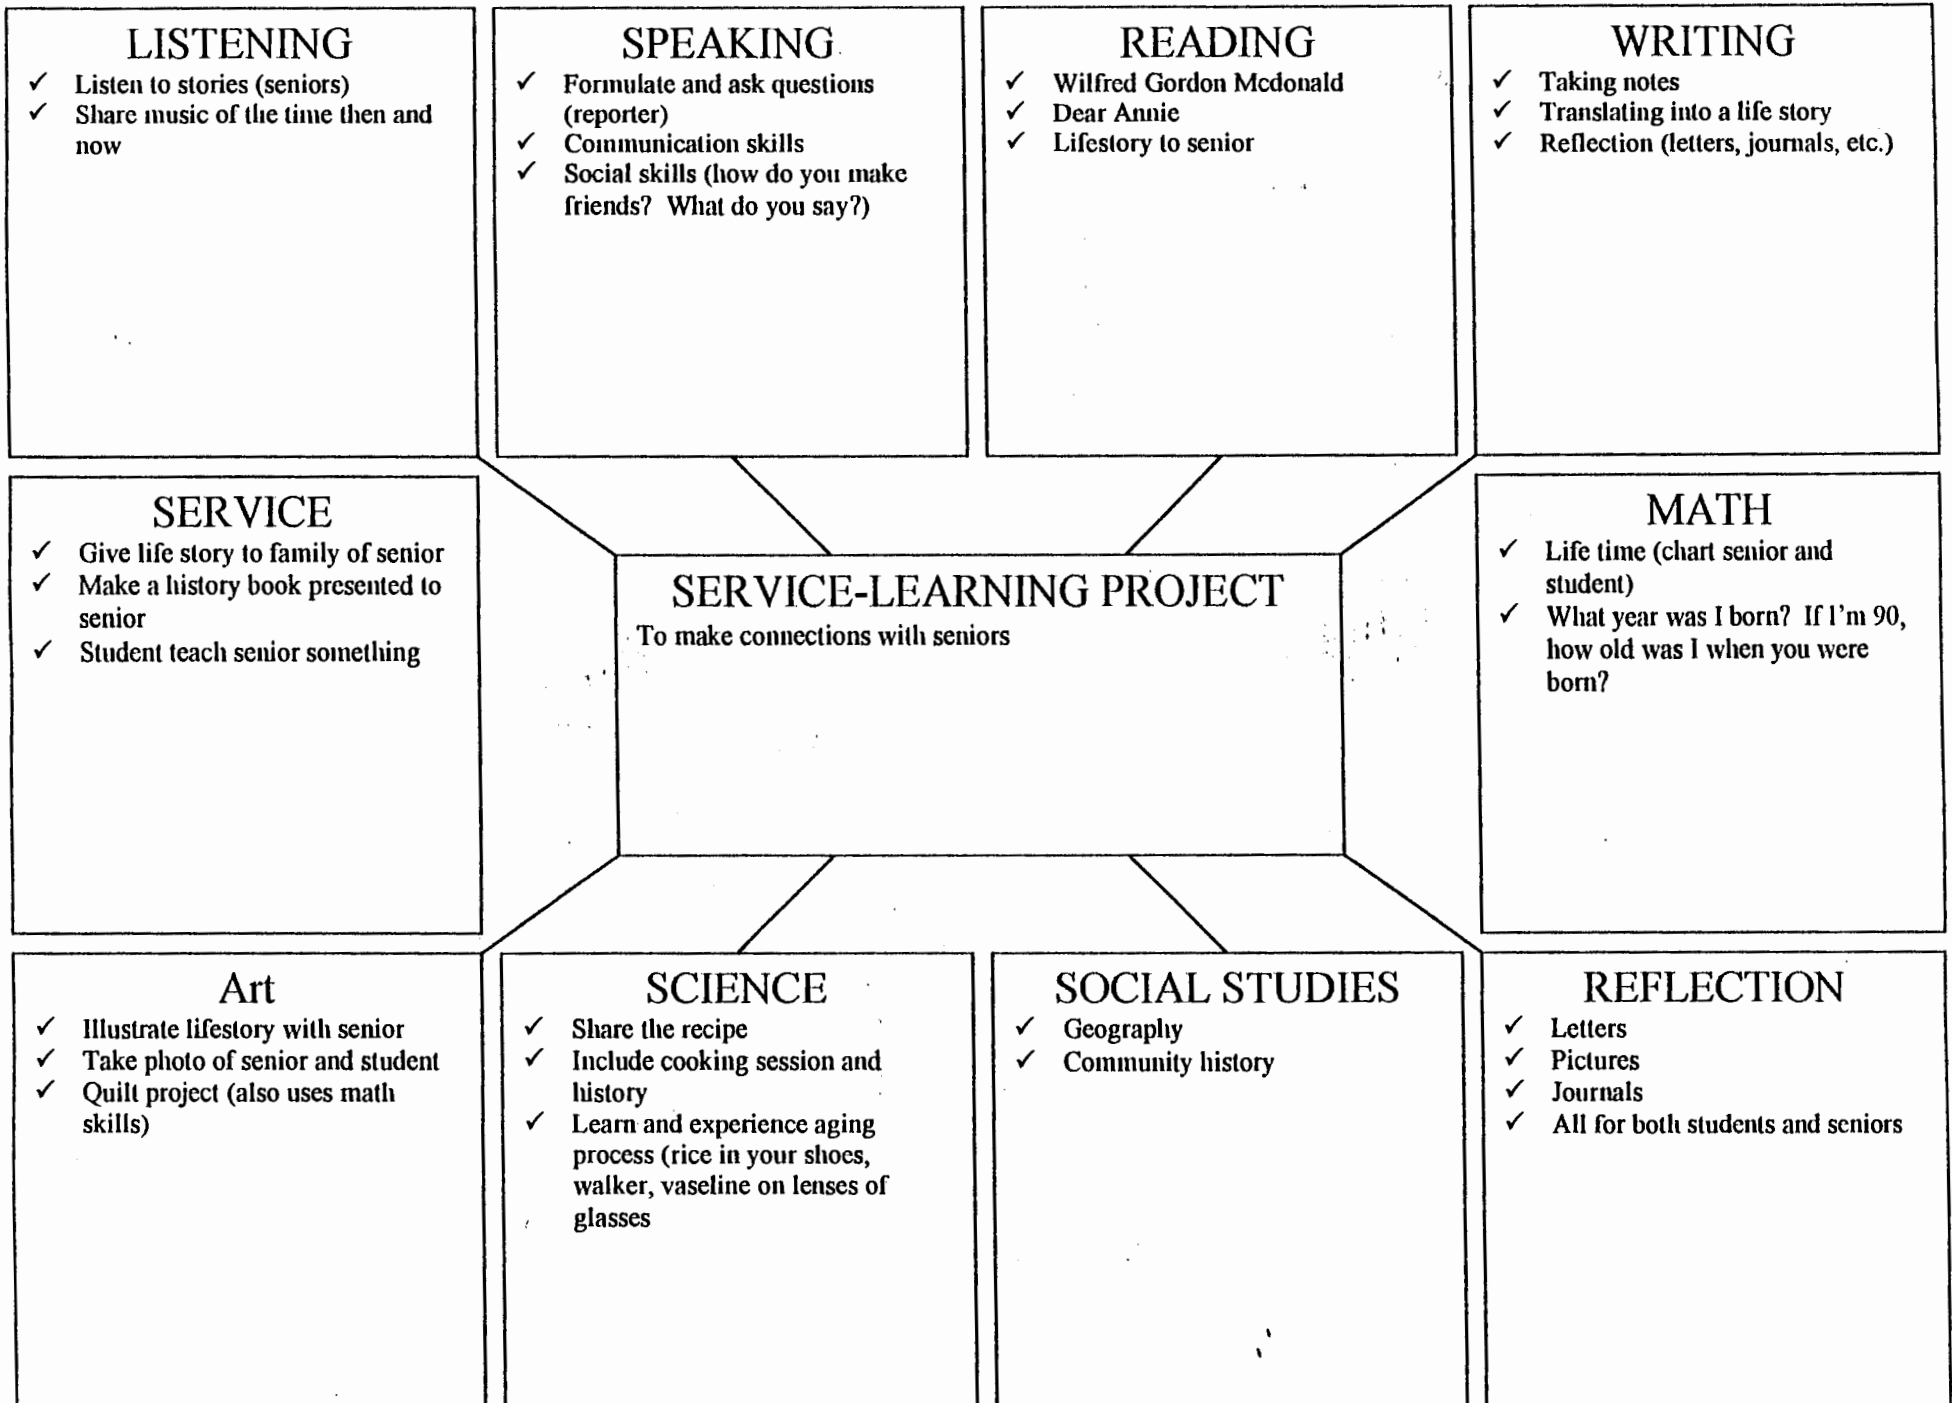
LISTENING
✓ Listen to stories (seniors)
✓ Share music of the time then and now

SPEAKING
✓ Formulate and ask questions (reporter)
✓ Communication skills
✓ Social skills (how do you make friends? What do you say?)

READING
✓ Wilfred Gordon Mcdonald
✓ Dear Annie
✓ Lifestory to senior

WRITING
✓ Taking notes
✓ Translating into a life story
✓ Reflection (letters, journals, etc.)

SERVICE
✓ Give life story to family of senior
✓ Make a history book presented to senior
✓ Student teach senior something

SERVICE-LEARNING PROJECT
To make connections with seniors

MATH
✓ Life time (chart senior and student)
✓ What year was I born? If I'm 90, how old was I when you were born?

Art
✓ Illustrate lifestory with senior
✓ Take photo of senior and student
✓ Quilt project (also uses math skills)

SCIENCE
✓ Share the recipe
✓ Include cooking session and history
✓ Learn and experience aging process (rice in your shoes, walker, vaseline on lenses of glasses

SOCIAL STUDIES
✓ Geography
✓ Community history

REFLECTION
✓ Letters
✓ Pictures
✓ Journals
✓ All for both students and seniors